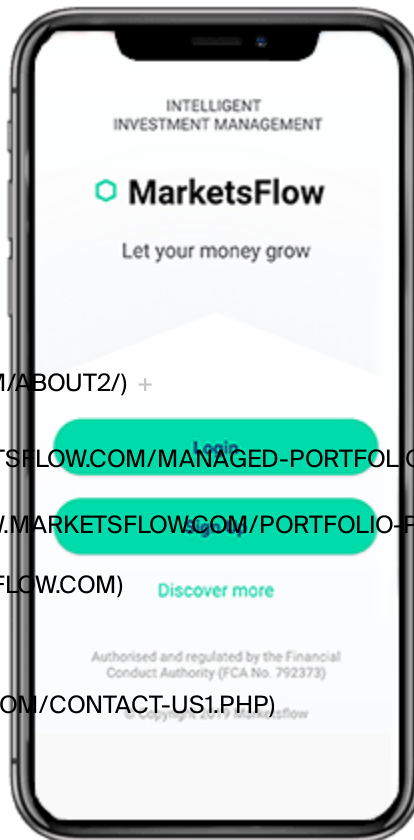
INTELLIGENT
INVESTMENT MANAGEMENT

MarketsFlow

Let your money grow

M/ABOUT2/) +

Login

TSFLOW.COM/MANAGED-PORTFOLIO

Sign Up

V.MARKETSFLOW.COM/PORTFOLIO-F

FLOW.COM)

Discover more

Authorised and regulated by the Financial Conduct Authority (FCA No. 792373)

OM/CONTACT-US1.PHP)

© Copyright 2019 Marketsflow